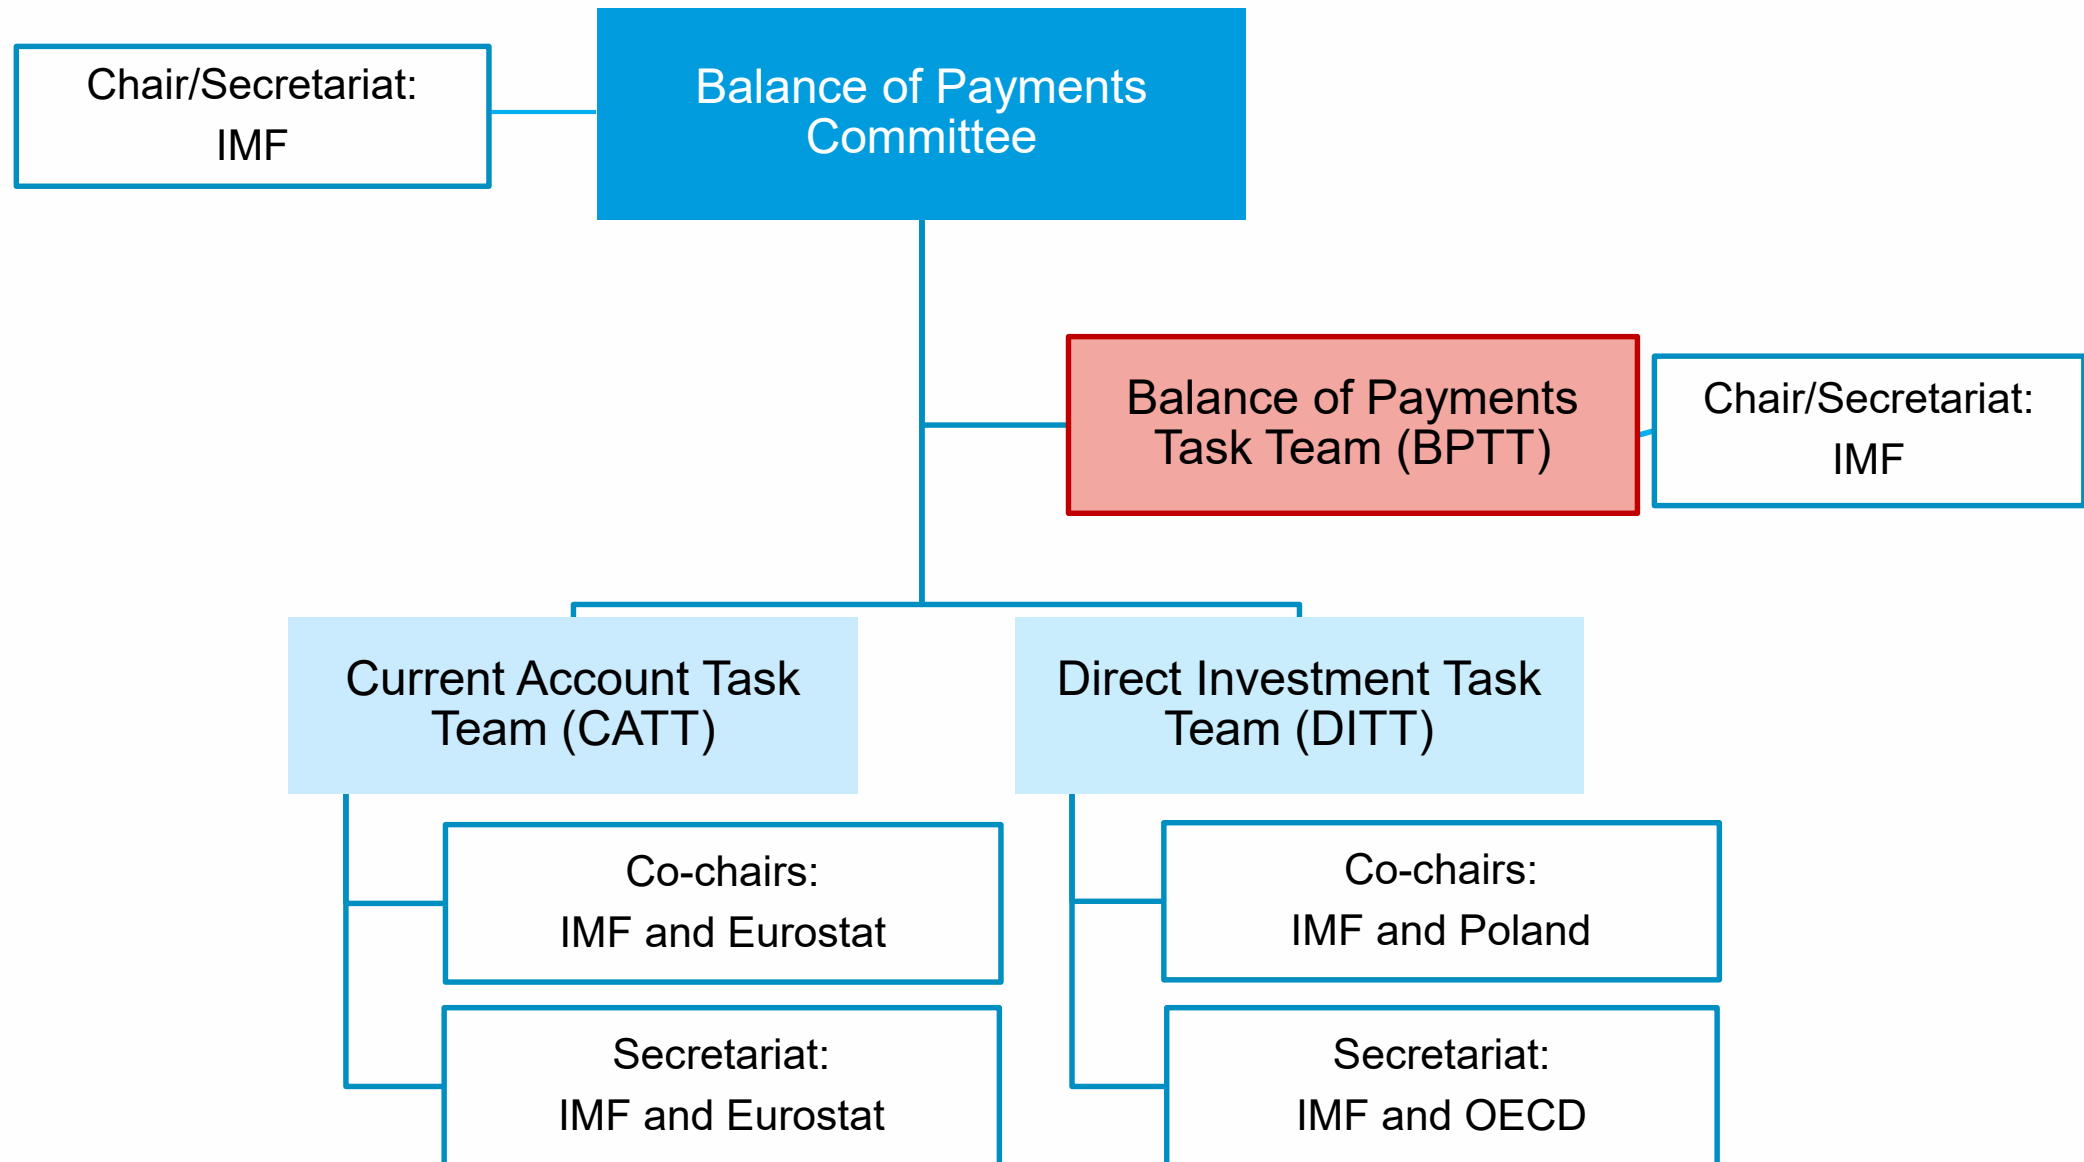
Chair/Secretariat:
IMF

Balance of Payments Committee

Balance of Payments Task Team (BPTT)

Chair/Secretariat:
IMF

Current Account Task Team (CATT)

Direct Investment Task Team (DITT)

Co-chairs:
IMF and Eurostat

Secretariat:
IMF and Eurostat

Co-chairs:
IMF and Poland

Secretariat:
IMF and OECD